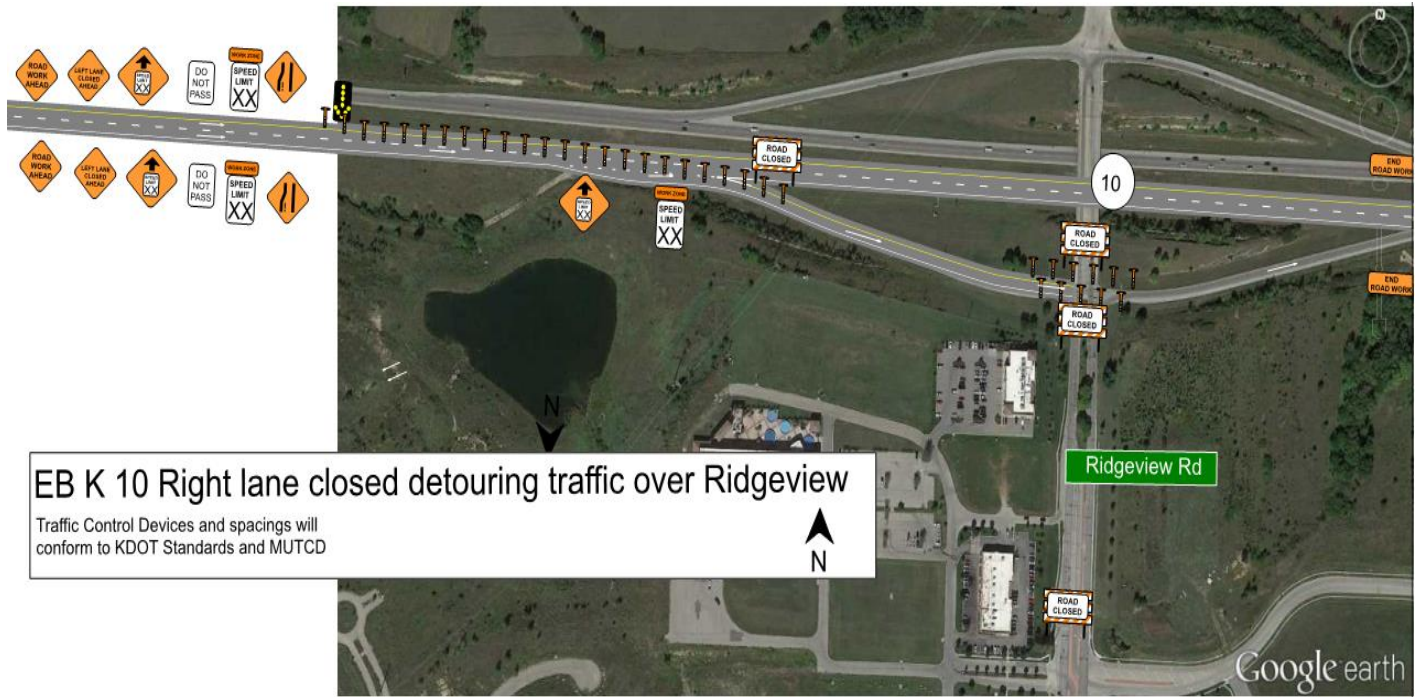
ROAD WORK AHEAD

LEFT LANE CLOSED AHEAD

SPEED LIMIT XX

DO NOT PASS

WORK ZONE SPEED LIMIT XX

ROAD WORK AHEAD

LEFT LANE CLOSED AHEAD

SPEED LIMIT XX

DO NOT PASS

WORK ZONE SPEED LIMIT XX

SPEED LIMIT XX

WORK ZONE SPEED LIMIT XX

ROAD CLOSED

10

END ROAD WORK

ROAD CLOSED

END ROAD WORK

ROAD CLOSED

N

EB K 10 Right lane closed detouring traffic over Ridgeview

Traffic Control Devices and spacings will conform to KDOT Standards and MUTCD

N

Ridgeview Rd

ROAD CLOSED

Google earth